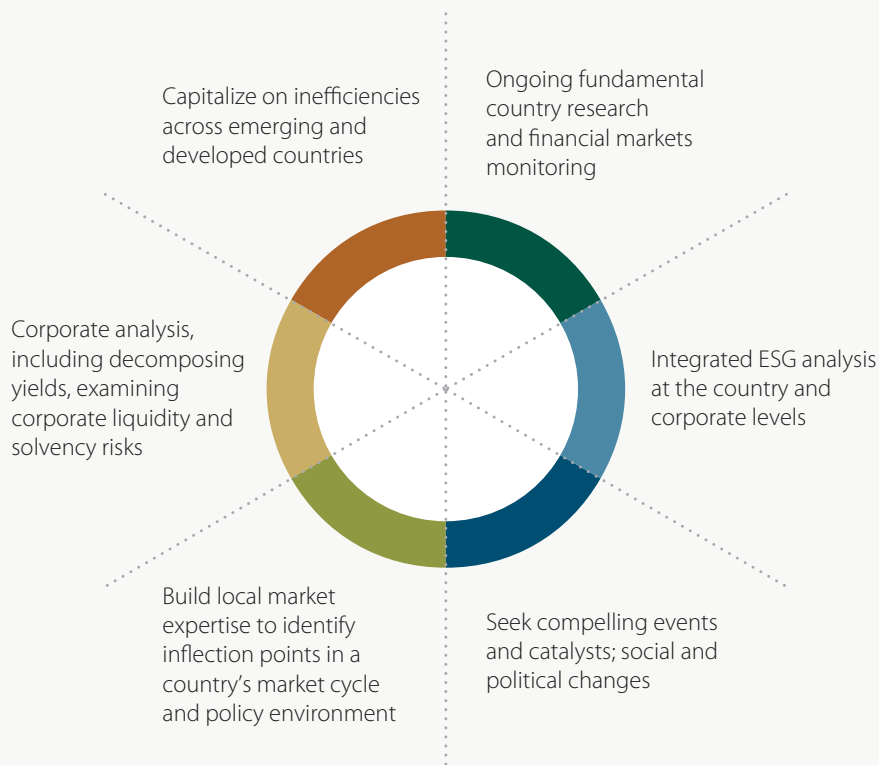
Capitalize on inefficiencies across emerging and developed countries

Ongoing fundamental country research and financial markets monitoring

Corporate analysis, including decomposing yields, examining corporate liquidity and solvency risks

Integrated ESG analysis at the country and corporate levels

Build local market expertise to identify inflection points in a country's market cycle and policy environment

Seek compelling events and catalysts; social and political changes